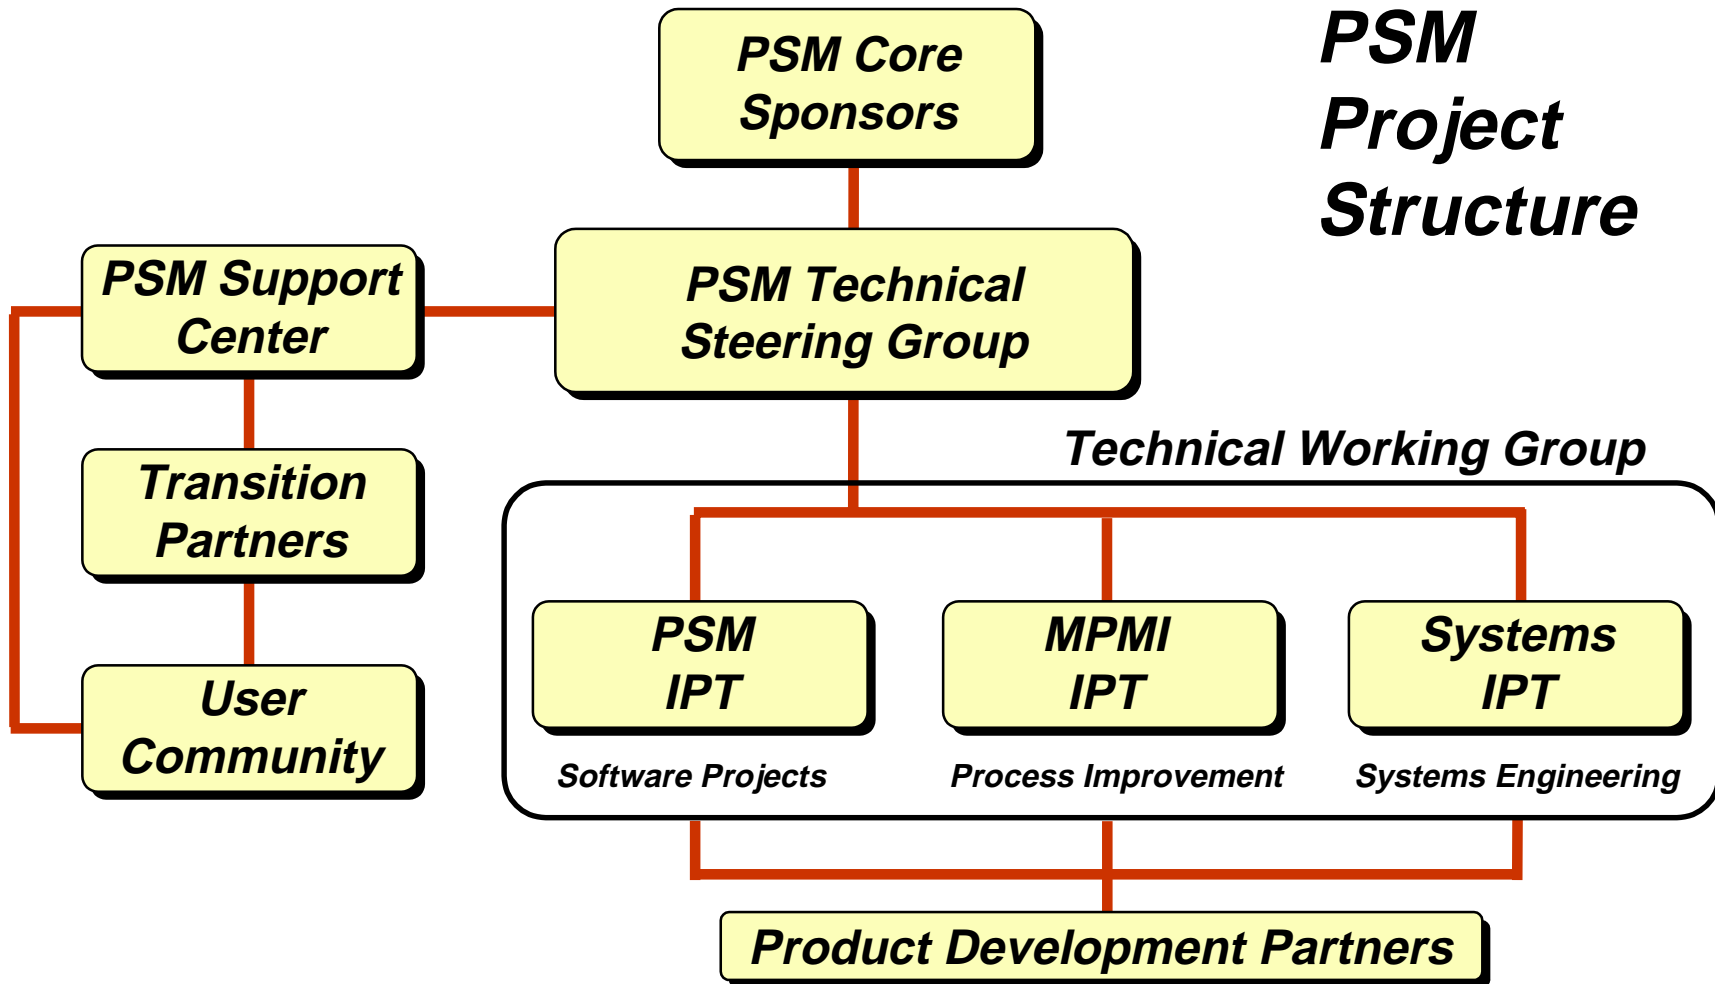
PSM Project Structure

PSM Core Sponsors

PSM Support Center

PSM Technical Steering Group

Transition Partners

User Community

Technical Working Group

PSM IPT

Software Projects

MPMI IPT

Process Improvement

Systems IPT

Systems Engineering

Product Development Partners